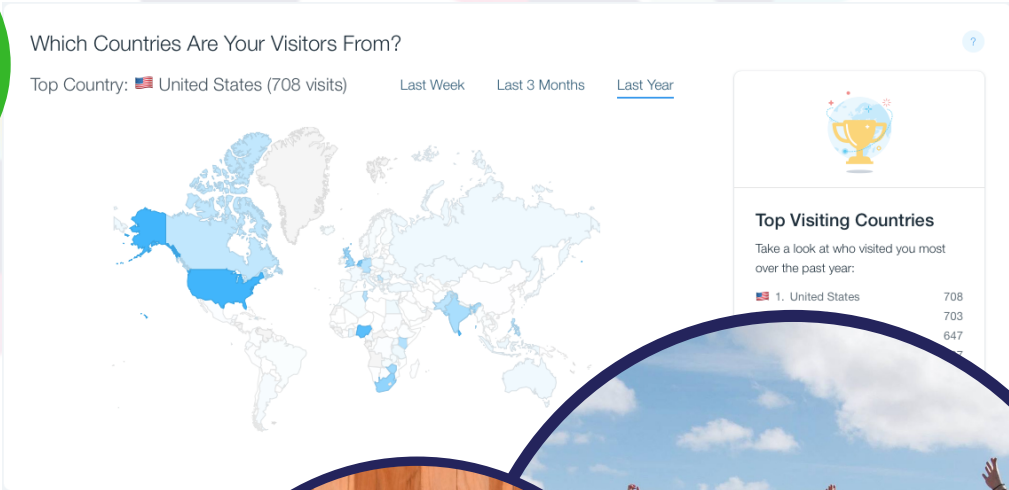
Which Countries Are Your Visitors From?

?

Top Country: 🇺🇸 United States (708 visits)

Last Week Last 3 Months Last Year

Top Visiting Countries

Take a look at who visited you most over the past year:

| | |
|---|---|
| 🇺🇸 1. United States | 708 |
| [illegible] | 703 |
| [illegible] | 647 |
| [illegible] | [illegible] |